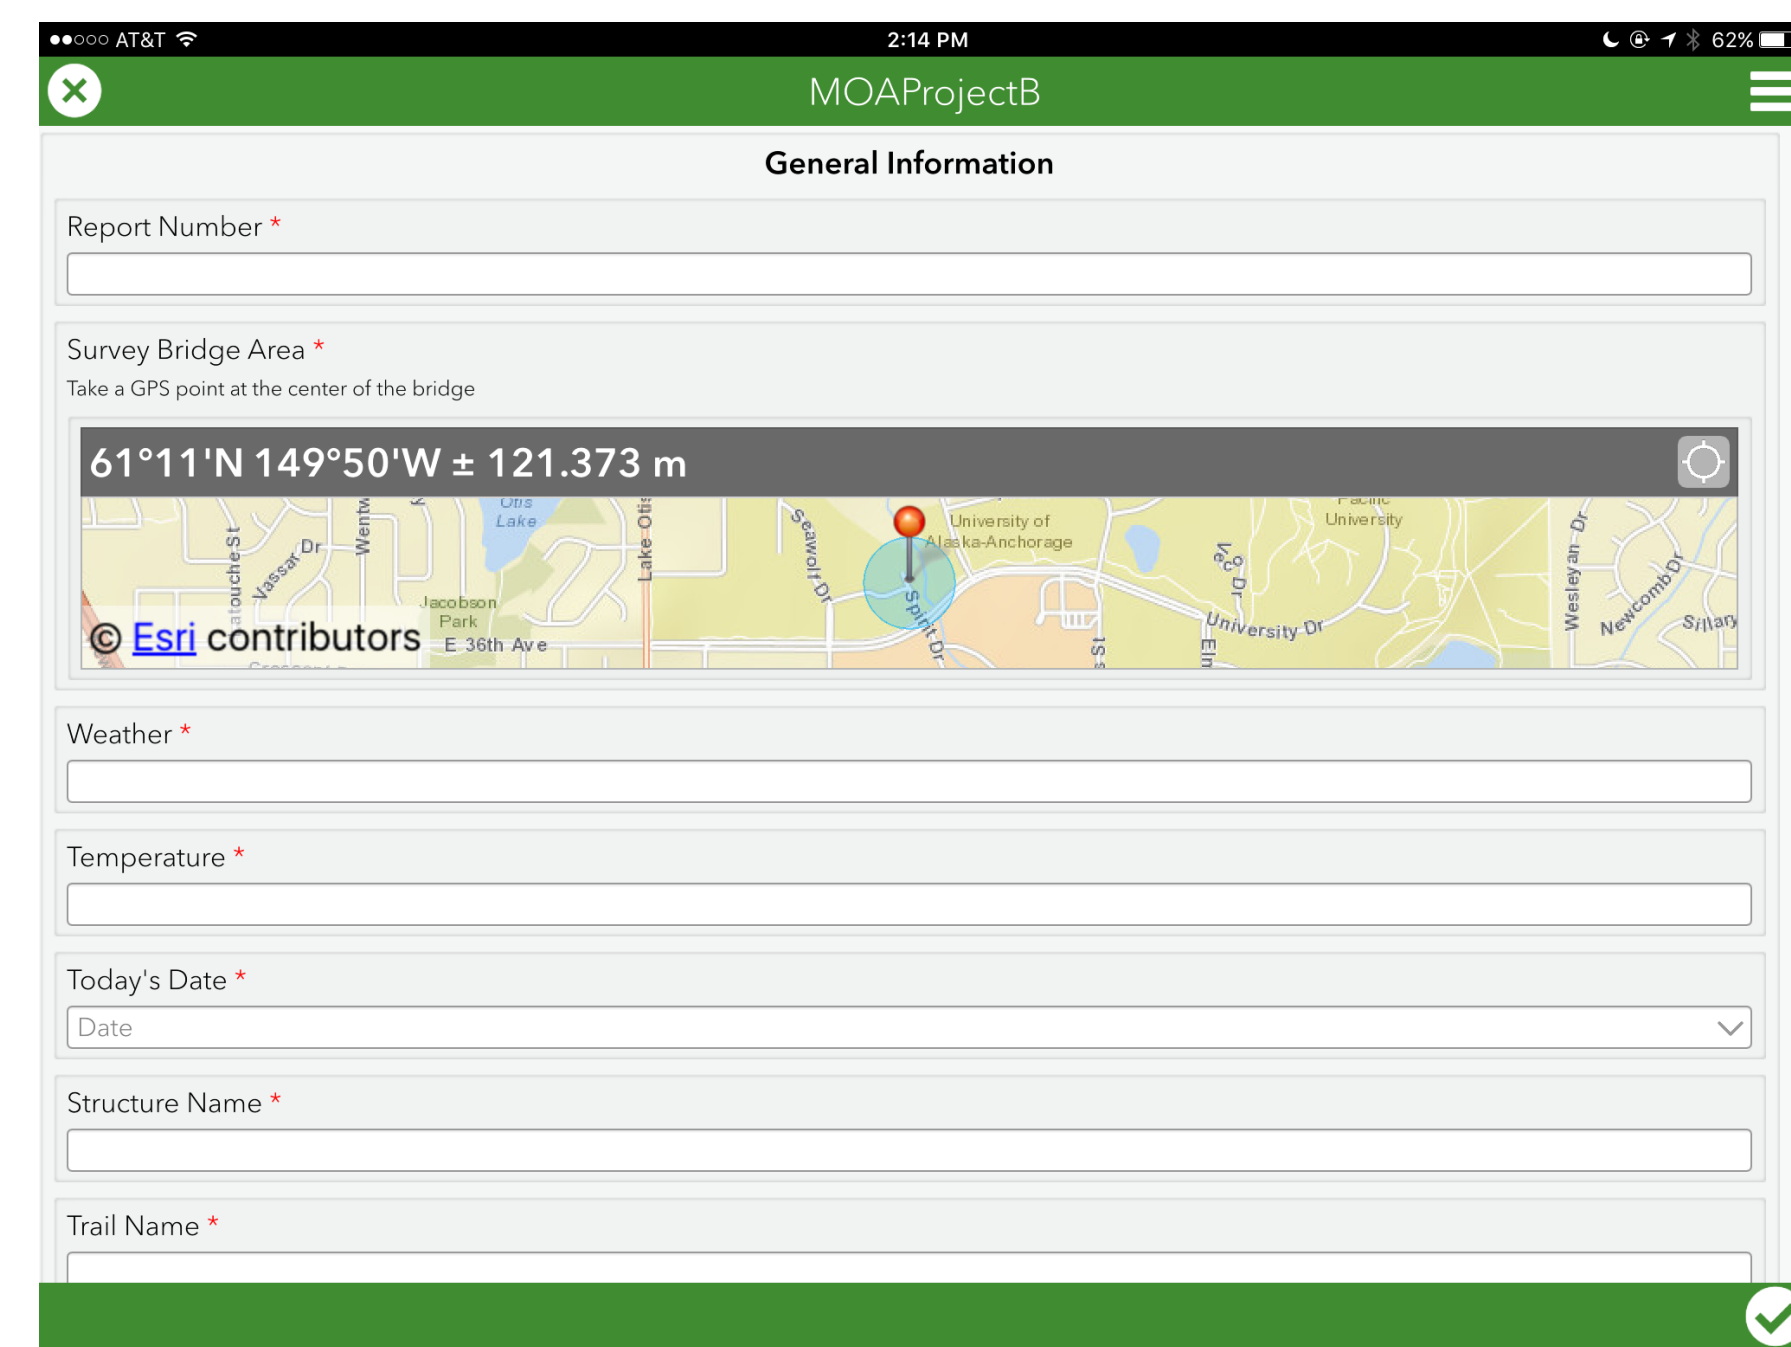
●●○○○ AT&T 2:14 PM 62%

MOAProjectB

General Information

Report Number *

Survey Bridge Area *
Take a GPS point at the center of the bridge

61°11'N 149°50'W ± 121.373 m

Otis Lake
Dr
Vassar Dr
Lake Otis
Seawolf Dr
University of Alaska-Anchorage
Pacific University
Wesleyan Dr
Newcomb Dr
Jacobson Park
E 36th Ave
Spirit Dr
University Dr
Sillary
© Esri contributors

Weather *

Temperature *

Today's Date *
Date

Structure Name *

Trail Name *